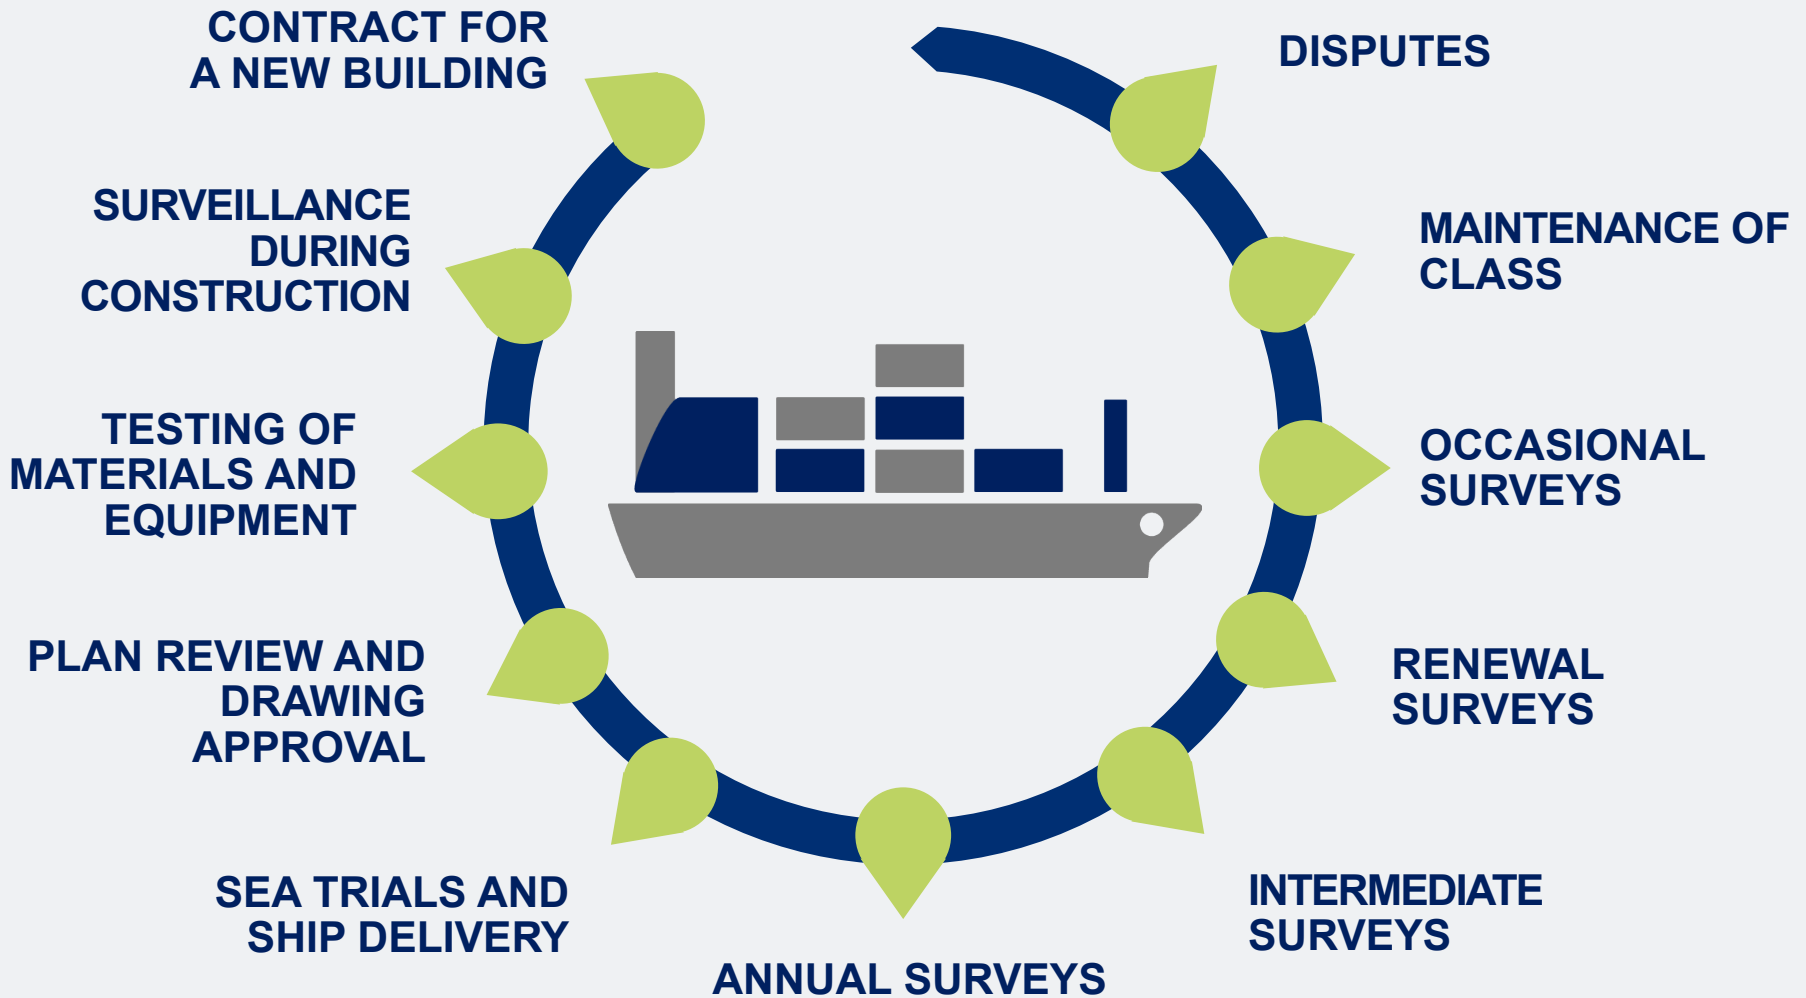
CONTRACT FOR A NEW BUILDING

SURVEILLANCE DURING CONSTRUCTION

TESTING OF MATERIALS AND EQUIPMENT

PLAN REVIEW AND DRAWING APPROVAL

SEA TRIALS AND SHIP DELIVERY

ANNUAL SURVEYS

INTERMEDIATE SURVEYS

RENEWAL SURVEYS

OCCASIONAL SURVEYS

MAINTENANCE OF CLASS

DISPUTES